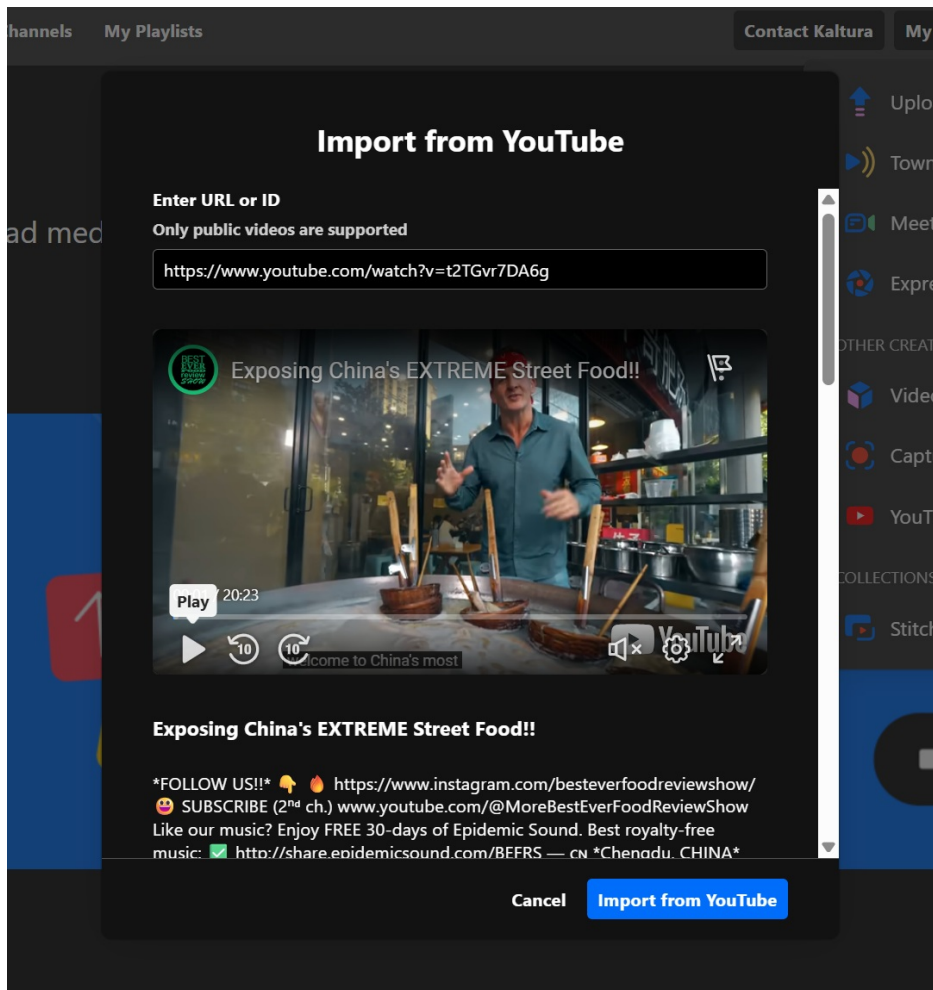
hannels My Playlists

Contact Kaltura My

ad med

Uplo
Town
Meet
Expre
OTHER CREAT
Video
Capt
YouT
COLLECTIONS
Stitch

Import from YouTube

Enter URL or ID
Only public videos are supported

https://www.youtube.com/watch?v=t2TGvr7DA6g

BEST EVER food review SHOW

Exposing China's EXTREME Street Food!!

Play
/ 20:23

10 10

Welcome to China's most

YouTube

Exposing China's EXTREME Street Food!!

*FOLLOW US!!* 👇 🔥 https://www.instagram.com/besteverfoodreviewshow/
😛 SUBSCRIBE (2$^{nd}$ ch.) www.youtube.com/@MoreBestEverFoodReviewShow
Like our music? Enjoy FREE 30-days of Epidemic Sound. Best royalty-free music: ✅ http://share.epidemicsound.com/BEFRS — CN *Chengdu, CHINA*

Cancel
Import from YouTube